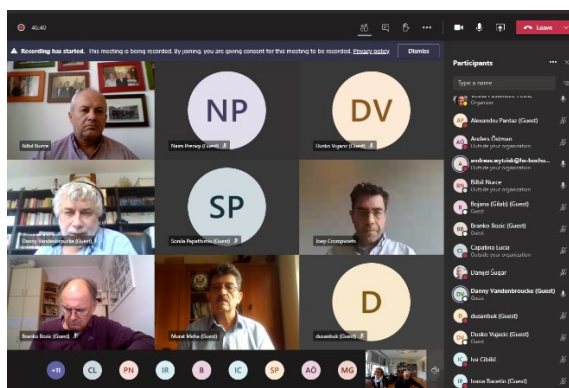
46:40

Leave

Recording has started. This meeting is being recorded. By joining, you are giving consent for this meeting to be recorded. Privacy policy

Dismiss

Participants

Type a name

Organiser

Alexandru Pantaz (Guest)

Anders Östman
Outside your organisation

andreas.wytzisk@hs-bochu...
Outside your organisation

Bilbil Nuere
Outside your organisation

Bojana (Gösh) (Guest)
Guest

Branko Bozic (Guest)
Guest

Capatina Lucia
Outside your organisation

Danijel Šugar

Danny Vandenbroucke (Guest)
Guest

dusanbuk (Guest)
Guest

Dusko Vujacic (Guest)
Guest

Iva Cibilić

Ivana Racetin (Guest)

Bilbil Nuere

NP
Naim Persaj (Guest)

DV
Dusko Vujacic (Guest)

Danny Vandenbroucke (Guest)

SP
Sonila Papathimiu (Guest)

Joep Crompvoets

Branko Bozic (Guest)

Murat Meha (Guest)

D
dusanbuk (Guest)

+11

CL

PN

IR

B

IC

SP

AÖ

MG